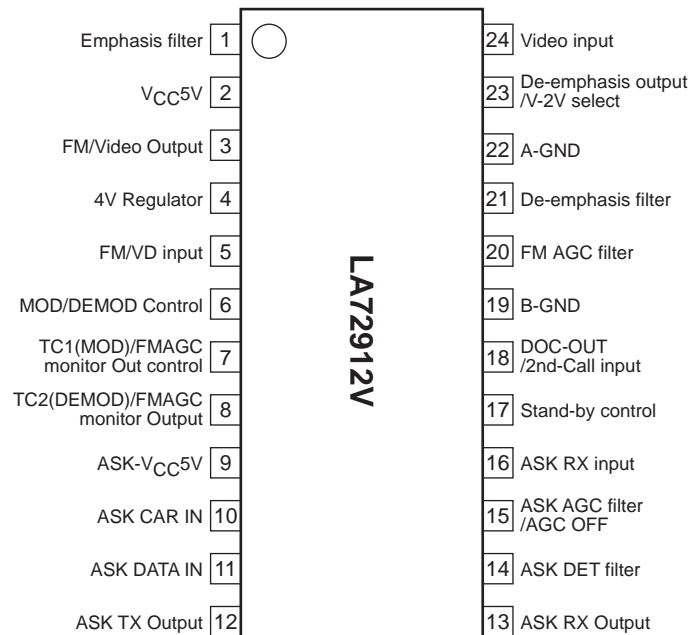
Emphasis filter 1
$V_{CC}5V$ 2
FM/Video Output 3
4V Regulator 4
FM/VD input 5
MOD/DEMOD Control 6
TC1(MOD)/FMAGC monitor Out control 7
TC2(DEMOD)/FMAGC monitor Output 8
ASK-$V_{CC}5V$ 9
ASK CAR IN 10
ASK DATA IN 11
ASK TX Output 12

LA72912V

24 Video input
23 De-emphasis output /V-2V select
22 A-GND
21 De-emphasis filter
20 FM AGC filter
19 B-GND
18 DOC-OUT /2nd-Call input
17 Stand-by control
16 ASK RX input
15 ASK AGC filter /AGC OFF
14 ASK DET filter
13 ASK RX Output